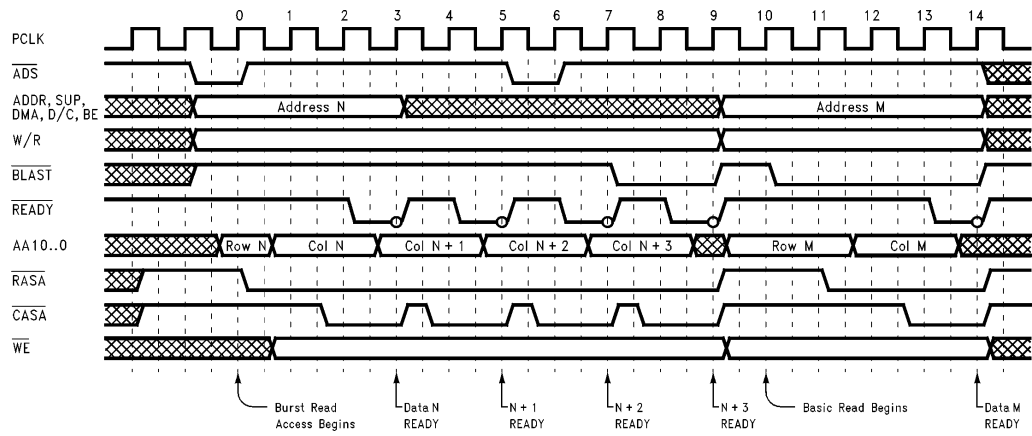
0 1 2 3 4 5 6 7 8 9 10 11 12 13 14

PCLK

$\overline{ADS}$

ADDR, SUP, DMA, D/C, BE

Address N

Address M

W/R

$\overline{BLAST}$

$\overline{READY}$

AA10..0

Row N

Col N

Col N + 1

Col N + 2

Col N + 3

Row M

Col M

$\overline{RASA}$

$\overline{CASA}$

$\overline{WE}$

Burst Read Access Begins

Data N READY

N + 1 READY

N + 2 READY

N + 3 READY

Basic Read Begins

Data M READY